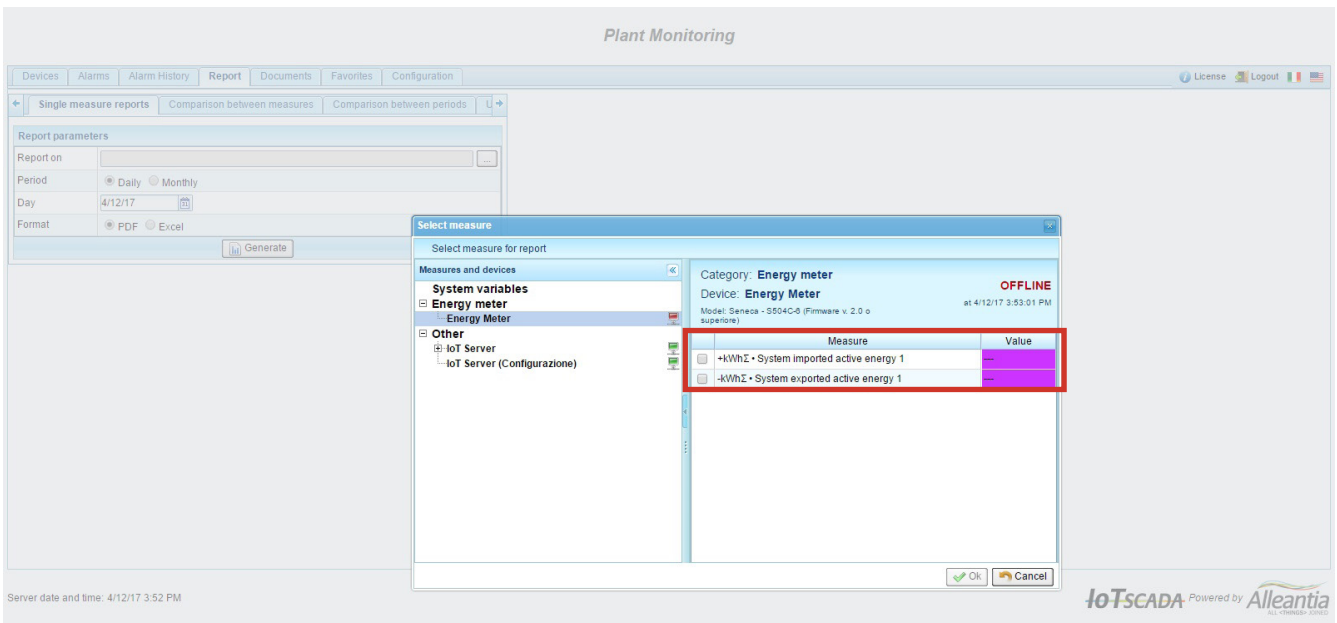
Plant Monitoring

Devices | Alarms | Alarm History | Report | Documents | Favorites | Configuration

License Logout

Single measure reports | Comparison between measures | Comparison between periods | U

Report parameters

Report on ...

Period Daily Monthly

Day 4/12/17

Format PDF Excel

Generate

Select measure

Select measure for report

Measures and devices

System variables

Energy meter

Energy Meter

Other

IoT Server

IoT Server (Configurazione)

Category: Energy meter

Device: Energy Meter

OFFLINE

at 4/12/17 3:53:01 PM

Model: Seneca - S504C-6 (Firmware v. 2.0 o superiore)

| | Measure | Value |
|---|---|---|
| | +kWhΣ • System imported active energy 1 | --- |
| | -kWhΣ • System exported active energy 1 | --- |

Ok Cancel

Server date and time: 4/12/17 3:52 PM

IoTSCADA Powered by Alleantia